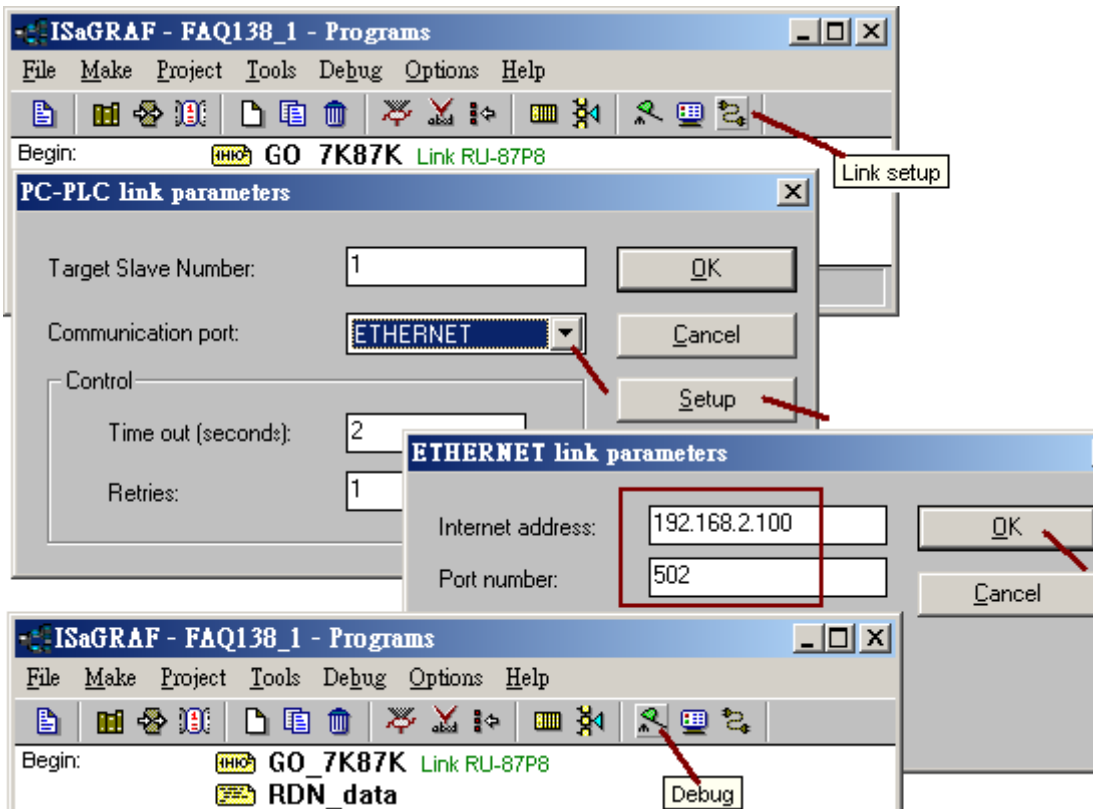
ISaGRAF - FAQ138_1 - Programs

File Make Project Tools Debug Options Help

Begin: GO 7K87K Link RU-87P8

Link setup

PC-PLC link parameters

Target Slave Number: 1

OK

Communication port: ETHERNET

Cancel

Control

Setup

Time out (seconds): 2

Retries: 1

ETHERNET link parameters

Internet address: 192.168.2.100

OK

Port number: 502

Cancel

ISaGRAF - FAQ138_1 - Programs

File Make Project Tools Debug Options Help

Begin: GO_7K87K Link RU-87P8

RDN_data

Debug